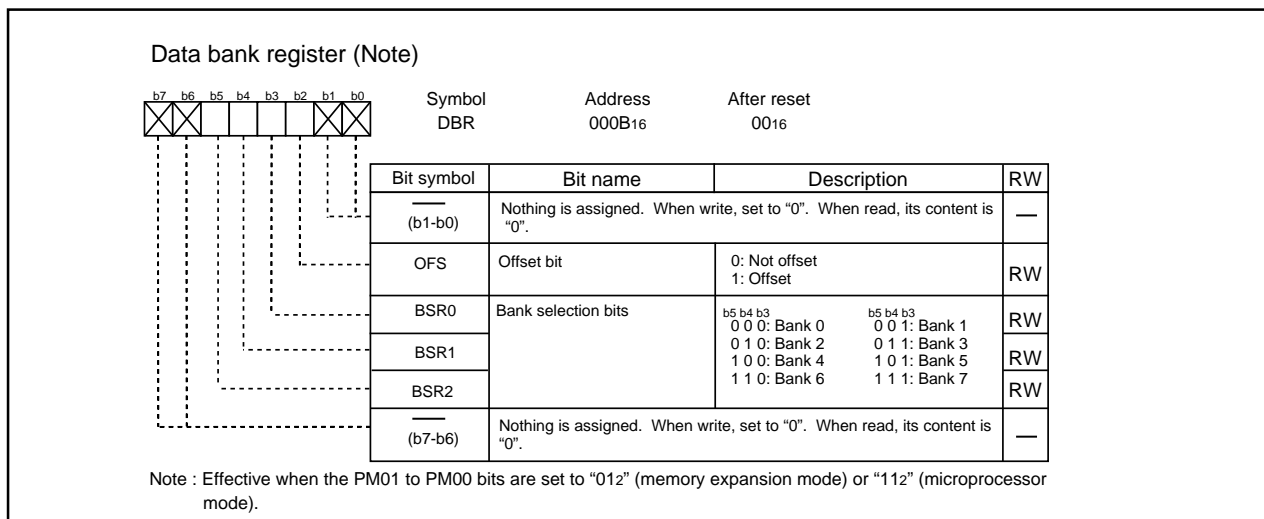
Data bank register (Note)

b7 b6 b5 b4 b3 b2 b1 b0

Symbol DBR

Address 000B$_{16}$

After reset 00$_{16}$

| Bit symbol | Bit name | Description | RW |
|---|---|---|---|
| — (b1-b0) | Nothing is assigned. When write, set to "0". When read, its content is "0". | | — |
| OFS | Offset bit | 0: Not offset<br>1: Offset | RW |
| BSR0 | Bank selection bits | b5 b4 b3<br>0 0 0: Bank 0<br>0 1 0: Bank 2<br>1 0 0: Bank 4<br>1 1 0: Bank 6<br>b5 b4 b3<br>0 0 1: Bank 1<br>0 1 1: Bank 3<br>1 0 1: Bank 5<br>1 1 1: Bank 7 | RW |
| BSR1 | | | RW |
| BSR2 | | | RW |
| — (b7-b6) | Nothing is assigned. When write, set to "0". When read, its content is "0". | | — |

Note : Effective when the PM01 to PM00 bits are set to "01$_2$" (memory expansion mode) or "11$_2$" (microprocessor mode).